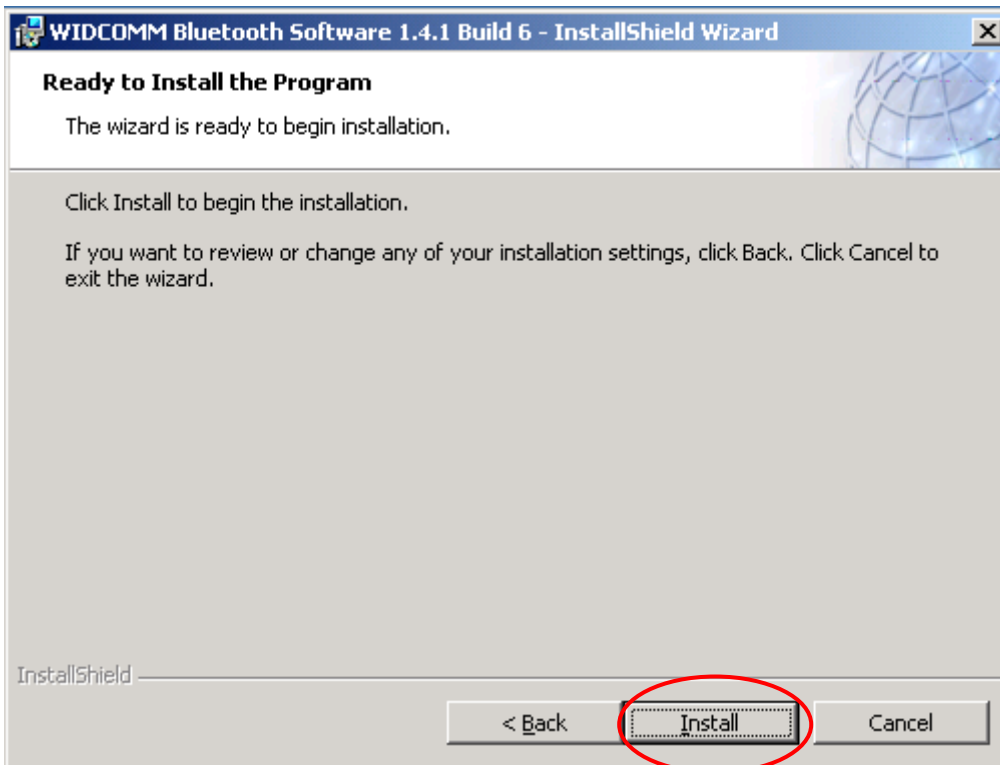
WIDCOMM Bluetooth Software 1.4.1 Build 6 - InstallShield Wizard

Ready to Install the Program

The wizard is ready to begin installation.

Click Install to begin the installation.

If you want to review or change any of your installation settings, click Back. Click Cancel to exit the wizard.

InstallShield

< Back

Install

Cancel